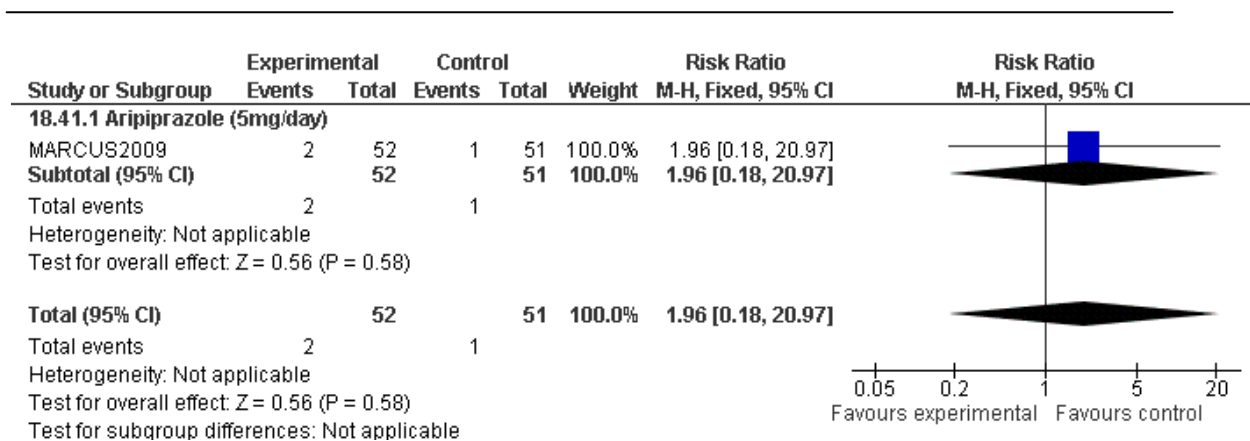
| Study or Subgroup | Experimental Events | Experimental Total | Control Events | Control Total | Weight | Risk Ratio M-H, Fixed, 95% CI |
|---|---|---|---|---|---|---|
| 18.41.1 Aripiprazole (5mg/day) | | | | | | |
| MARCUS2009 | 2 | 52 | 1 | 51 | 100.0% | 1.96 [0.18, 20.97] |
| Subtotal (95% CI) | | 52 | | 51 | 100.0% | 1.96 [0.18, 20.97] |
| Total events | 2 | | 1 | | | |
| Heterogeneity: Not applicable | | | | | | |
| Test for overall effect: Z = 0.56 (P = 0.58) | | | | | | |
| Total (95% CI) | | 52 | | 51 | 100.0% | 1.96 [0.18, 20.97] |
| Total events | 2 | | 1 | | | |
| Heterogeneity: Not applicable | | | | | | |
| Test for overall effect: Z = 0.56 (P = 0.58) | | | | | | |
| Test for subgroup differences: Not applicable | | | | | | |

Risk Ratio
M-H, Fixed, 95% CI

0.05 0.2 1 5 20
Favours experimental Favours control